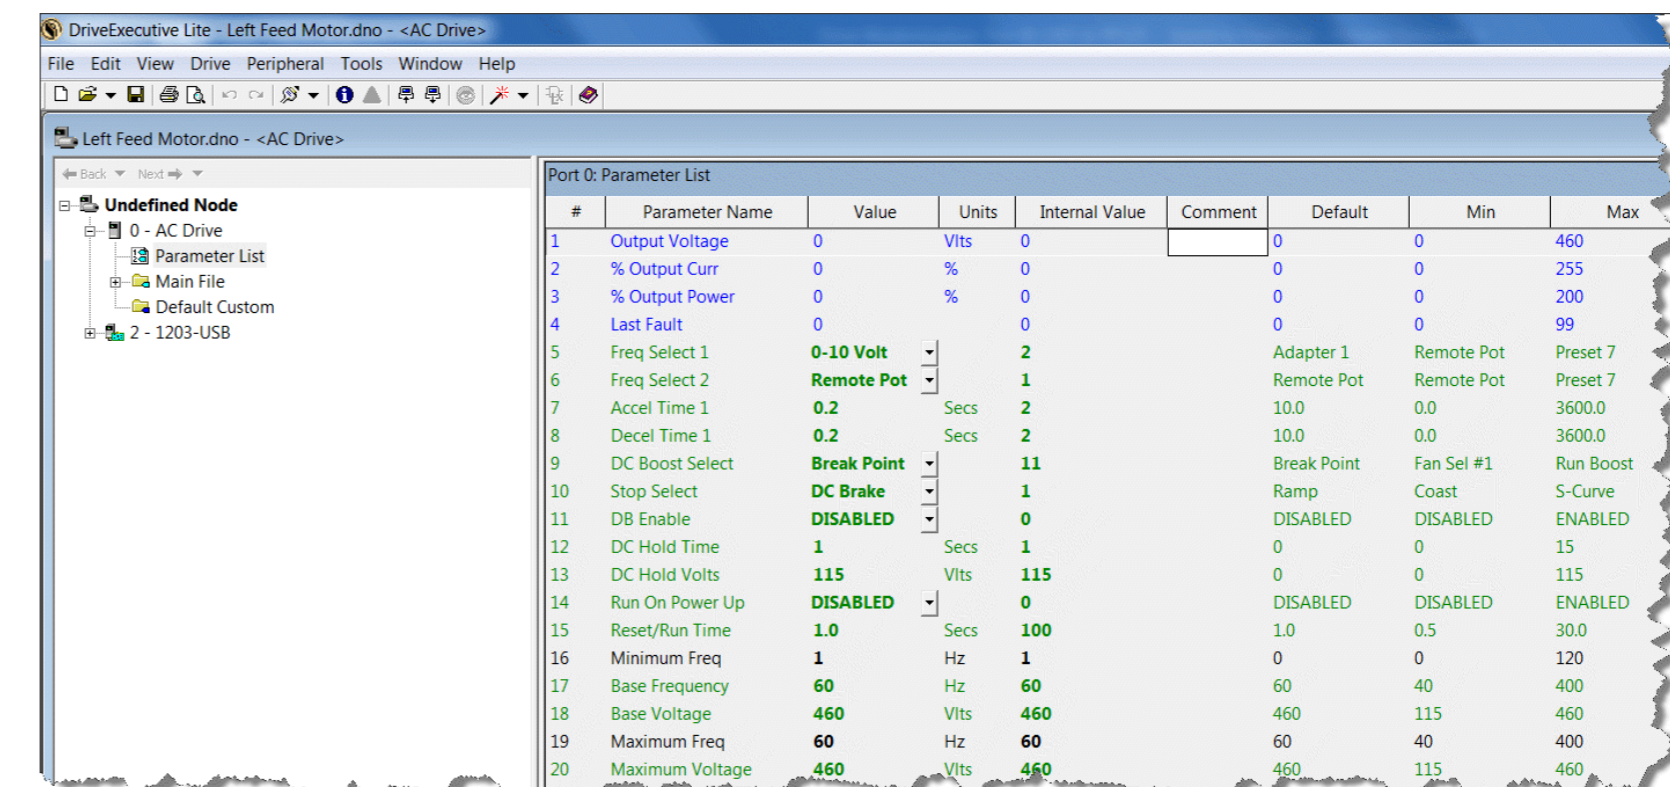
DriveExecutive Lite - Left Feed Motor.dno - <AC Drive>

File Edit View Drive Peripheral Tools Window Help

Left Feed Motor.dno - <AC Drive>

Back Next

Undefined Node
0 - AC Drive
Parameter List
Main File
Default Custom
2 - 1203-USB

Port 0: Parameter List

| # | Parameter Name | Value | Units | Internal Value | Comment | Default | Min | Max |
|---|---|---|---|---|---|---|---|---|
| 1 | Output Voltage | 0 | Vlts | 0 | | 0 | 0 | 460 |
| 2 | % Output Curr | 0 | % | 0 | | 0 | 0 | 255 |
| 3 | % Output Power | 0 | % | 0 | | 0 | 0 | 200 |
| 4 | Last Fault | 0 | | 0 | | 0 | 0 | 99 |
| 5 | Freq Select 1 | 0-10 Volt | | 2 | | Adapter 1 | Remote Pot | Preset 7 |
| 6 | Freq Select 2 | Remote Pot | | 1 | | Remote Pot | Remote Pot | Preset 7 |
| 7 | Accel Time 1 | 0.2 | Secs | 2 | | 10.0 | 0.0 | 3600.0 |
| 8 | Decel Time 1 | 0.2 | Secs | 2 | | 10.0 | 0.0 | 3600.0 |
| 9 | DC Boost Select | Break Point | | 11 | | Break Point | Fan Sel #1 | Run Boost |
| 10 | Stop Select | DC Brake | | 1 | | Ramp | Coast | S-Curve |
| 11 | DB Enable | DISABLED | | 0 | | DISABLED | DISABLED | ENABLED |
| 12 | DC Hold Time | 1 | Secs | 1 | | 0 | 0 | 15 |
| 13 | DC Hold Volts | 115 | Vlts | 115 | | 0 | 0 | 115 |
| 14 | Run On Power Up | DISABLED | | 0 | | DISABLED | DISABLED | ENABLED |
| 15 | Reset/Run Time | 1.0 | Secs | 100 | | 1.0 | 0.5 | 30.0 |
| 16 | Minimum Freq | 1 | Hz | 1 | | 0 | 0 | 120 |
| 17 | Base Frequency | 60 | Hz | 60 | | 60 | 40 | 400 |
| 18 | Base Voltage | 460 | Vlts | 460 | | 460 | 115 | 460 |
| 19 | Maximum Freq | 60 | Hz | 60 | | 60 | 40 | 400 |
| 20 | Maximum Voltage | 460 | Vlts | 460 | | 460 | 115 | 460 |